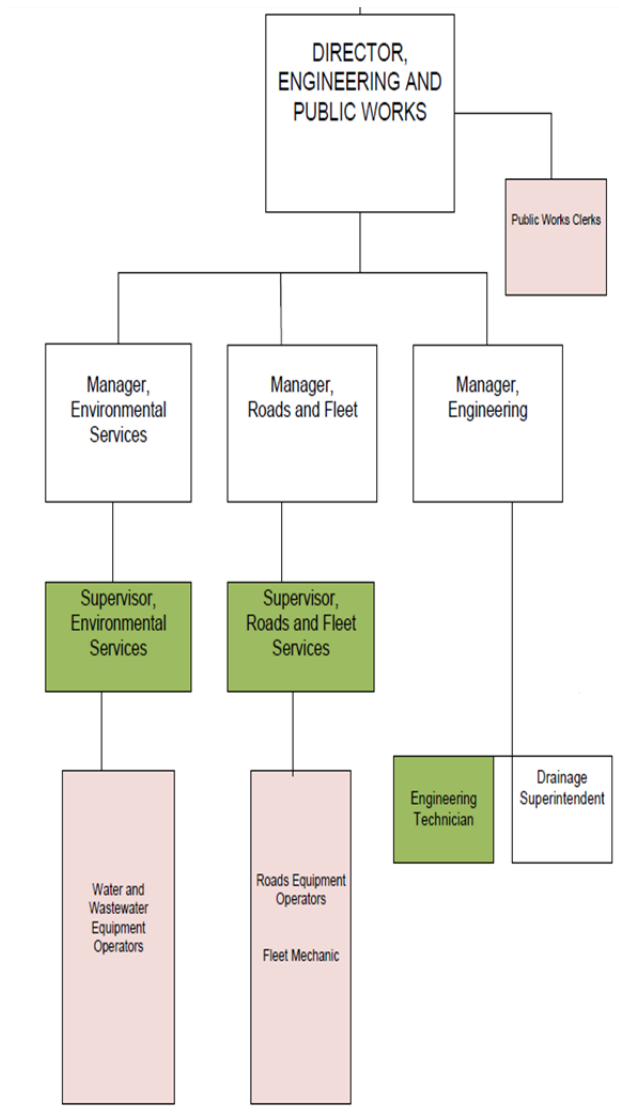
DIRECTOR, ENGINEERING AND PUBLIC WORKS

Public Works Clerks

Manager, Environmental Services

Manager, Roads and Fleet

Manager, Engineering

Supervisor, Environmental Services

Supervisor, Roads and Fleet Services

Water and Wastewater Equipment Operators

Roads Equipment Operators

Fleet Mechanic

Engineering Technician

Drainage Superintendent